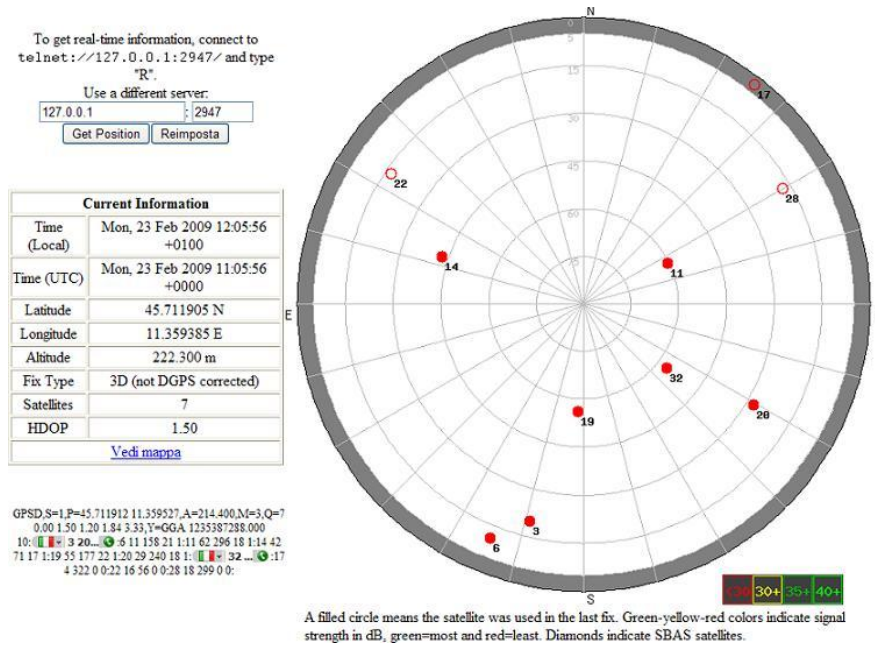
To get real-time information, connect to telnet://127.0.0.1:2947/ and type "R".
Use a different server:
127.0.0.1 : 2947
Get Position Reimposta

| Current Information | |
|---|---|
| Time (Local) | Mon, 23 Feb 2009 12:05:56 +0100 |
| Time (UTC) | Mon, 23 Feb 2009 11:05:56 +0000 |
| Latitude | 45.711905 N |
| Longitude | 11.359385 E |
| Altitude | 222.300 m |
| Fix Type | 3D (not DGPS corrected) |
| Satellites | 7 |
| HDOP | 1.50 |
| Vedi mappa | |

GPSD,S=1,P=45.711912 11.359527,A=214.400,M=3,Q=7 0.00 1.50 1.20 1.84 3.33,Y=GGA 1235387288.000 10: 3 20... :6 11 158 21 1:11 62 296 18 1:14 42 71 17 1:19 55 177 22 1:20 29 240 18 1: 32 ... :17 4 322 0 0:22 16 56 0 0:28 18 299 0 0:

N
0
5
15
30
45
60
75
E
S
17
22
28
14
11
32
20
19
3
6

<30 30+ 35+ 40+

A filled circle means the satellite was used in the last fix. Green-yellow-red colors indicate signal strength in dB, green=most and red=least. Diamonds indicate SBAS satellites.